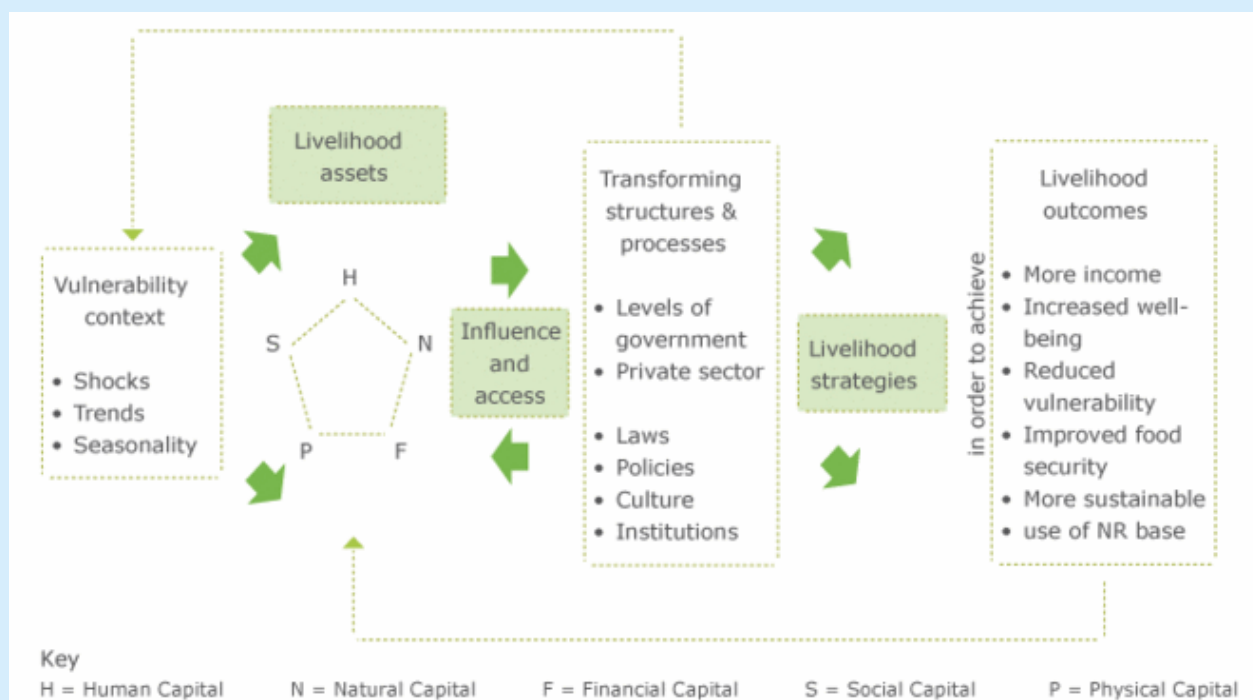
Livelihood assets

Vulnerability context

• Shocks
• Trends
• Seasonality

H

S

N

P

F

Influence and access

Transforming structures & processes

• Levels of government
• Private sector

• Laws
• Policies
• Culture
• Institutions

Livelihood strategies

in order to achieve

Livelihood outcomes

• More income
• Increased well-being
• Reduced vulnerability
• Improved food security
• More sustainable
• use of NR base

Key

H = Human Capital N = Natural Capital F = Financial Capital S = Social Capital P = Physical Capital